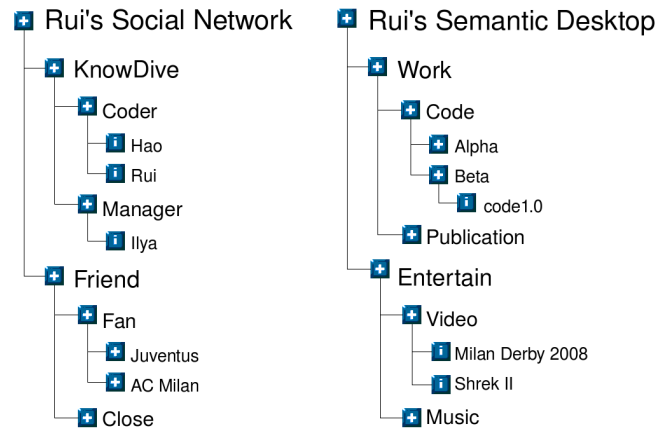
Rui's Social Network
KnowDive
Coder
Hao
Rui
Manager
Ilya
Friend
Fan
Juventus
AC Milan
Close

Rui's Semantic Desktop
Work
Code
Alpha
Beta
code1.0
Publication
Entertain
Video
Milan Derby 2008
Shrek II
Music